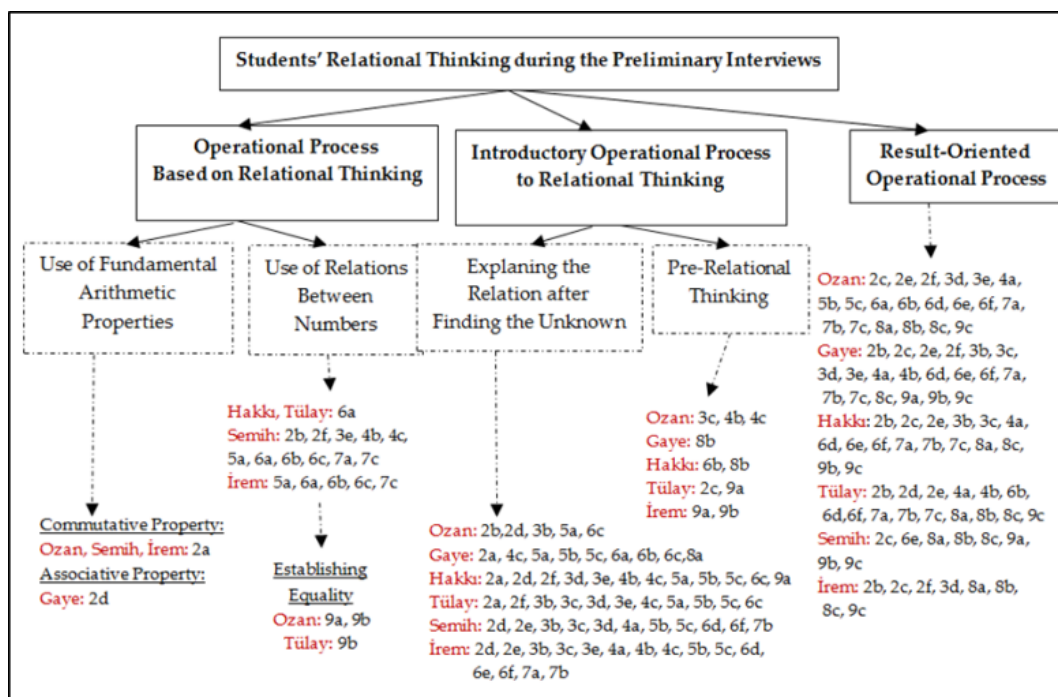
Students' Relational Thinking during the Preliminary Interviews

Operational Process Based on Relational Thinking

Introductory Operational Process to Relational Thinking

Result-Oriented Operational Process

Use of Fundamental Arithmetic Properties

Use of Relations Between Numbers

Explaning the Relation after Finding the Unknown

Pre-Relational Thinking

Ozan: 2c, 2e, 2f, 3d, 3e, 4a, 5b, 5c, 6a, 6b, 6d, 6e, 6f, 7a, 7b, 7c, 8a, 8b, 8c, 9c
Gaye: 2b, 2c, 2e, 2f, 3b, 3c, 3d, 3e, 4a, 4b, 6d, 6e, 6f, 7a, 7b, 7c, 8c, 9a, 9b, 9c
Hakkı: 2b, 2c, 2e, 3b, 3c, 4a, 6d, 6e, 6f, 7a, 7b, 7c, 8a, 8c, 9b, 9c
Tülay: 2b, 2d, 2e, 4a, 4b, 6b, 6d, 6f, 7a, 7b, 7c, 8a, 8b, 8c, 9c
Semih: 2c, 6e, 8a, 8b, 8c, 9a, 9b, 9c
İrem: 2b, 2c, 2f, 3d, 8a, 8b, 8c, 9c

Hakkı, Tülay: 6a
Semih: 2b, 2f, 3e, 4b, 4c, 5a, 6a, 6b, 6c, 7a, 7c
İrem: 5a, 6a, 6b, 6c, 7c

Ozan: 3c, 4b, 4c
Gaye: 8b
Hakkı: 6b, 8b
Tülay: 2c, 9a
İrem: 9a, 9b

Commutative Property:
Ozan, Semih, İrem: 2a
Associative Property:
Gaye: 2d

Establishing Equality
Ozan: 9a, 9b
Tülay: 9b

Ozan: 2b,2d, 3b, 5a, 6c
Gaye: 2a, 4c, 5a, 5b, 5c, 6a, 6b, 6c,8a
Hakkı: 2a, 2d, 2f, 3d, 3e, 4b, 4c, 5a, 5b, 5c, 6c, 9a
Tülay: 2a, 2f, 3b, 3c, 3d, 3e, 4c, 5a, 5b, 5c, 6c
Semih: 2d, 2e, 3b, 3c, 3d, 4a, 5b, 5c, 6d, 6f, 7b
İrem: 2d, 2e, 3b, 3c, 3e, 4a, 4b, 4c, 5b, 5c, 6d, 6e, 6f, 7a, 7b